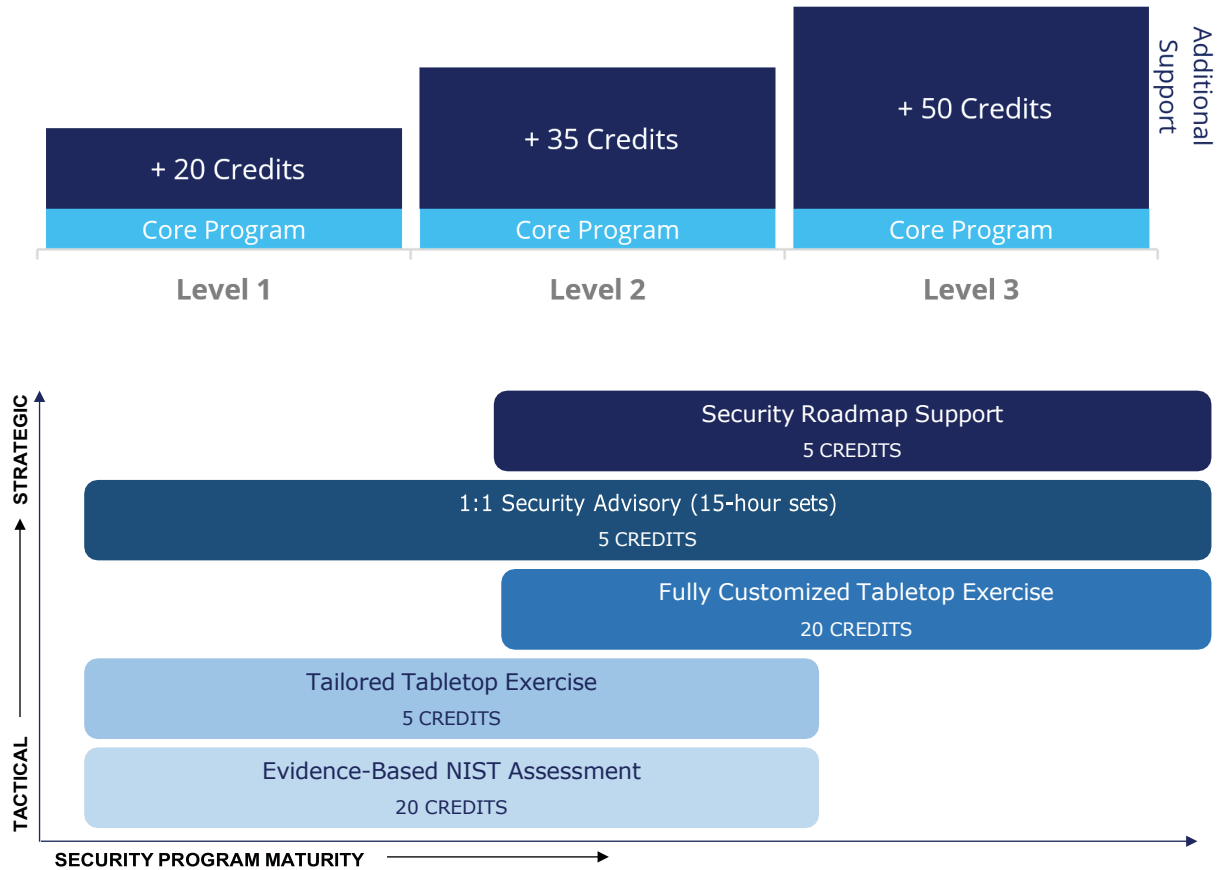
+ 20 Credits

Core Program

Level 1

+ 35 Credits

Core Program

Level 2

+ 50 Credits

Core Program

Level 3

Additional Support

STRATEGIC

TACTICAL

Security Roadmap Support
5 CREDITS

1:1 Security Advisory (15-hour sets)
5 CREDITS

Fully Customized Tabletop Exercise
20 CREDITS

Tailored Tabletop Exercise
5 CREDITS

Evidence-Based NIST Assessment
20 CREDITS

SECURITY PROGRAM MATURITY